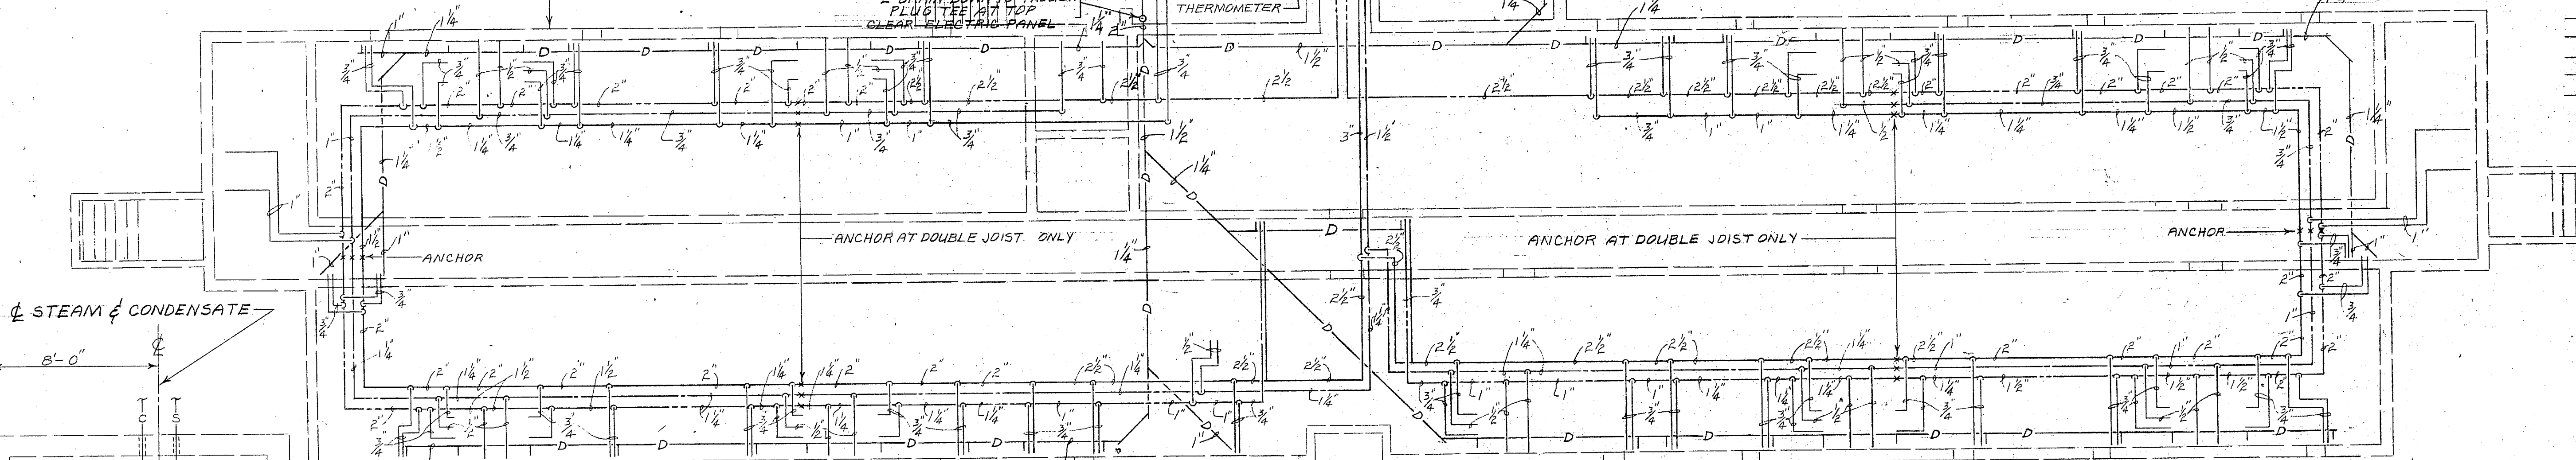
PLUG TEE AT TOP
CLEAR ELECTRIC PANEL
THERMOMETER

ANCHOR AT DOUBLE JOIST ONLY
ANCHOR AT DOUBLE JOIST ONLY
ANCHOR
ANCHOR

℄ STEAM & CONDENSATE
8'-0"
℄
C S

D D D D D D D D D D D D D D

$1\frac{1}{4}$" $1\frac{1}{2}$" $\frac{3}{4}$" 2" $2\frac{1}{2}$" 1" 3"